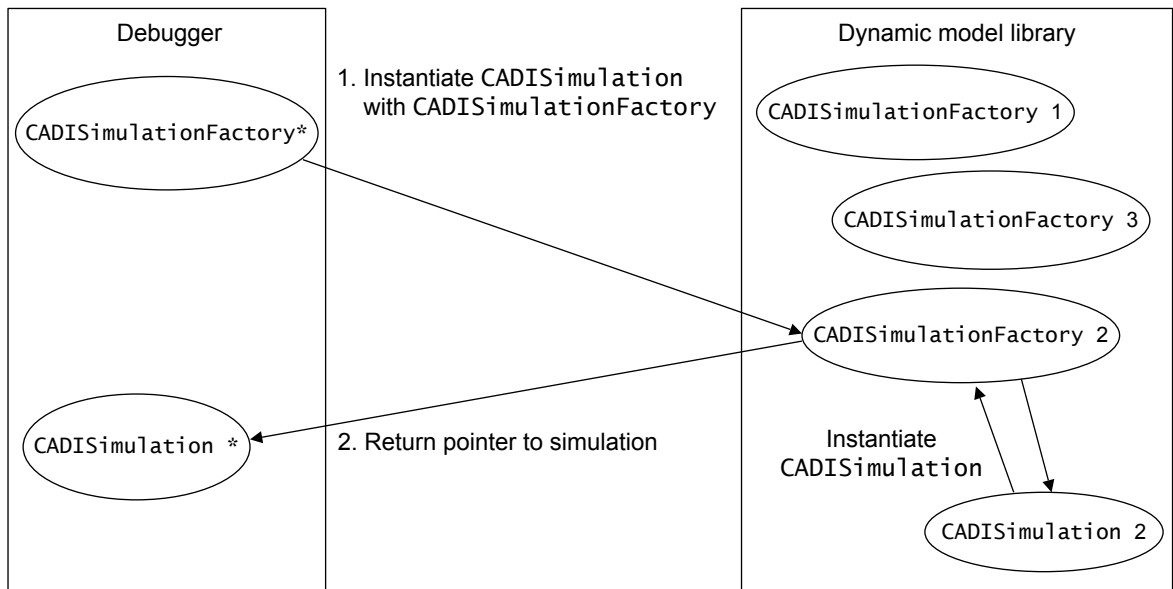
Debugger

Dynamic model library

1. Instantiate CADISimulation with CADISimulationFactory

CADISimulationFactory*

CADISimulationFactory 1

CADISimulationFactory 3

CADISimulationFactory 2

CADISimulation *

2. Return pointer to simulation

Instantiate CADISimulation

CADISimulation 2